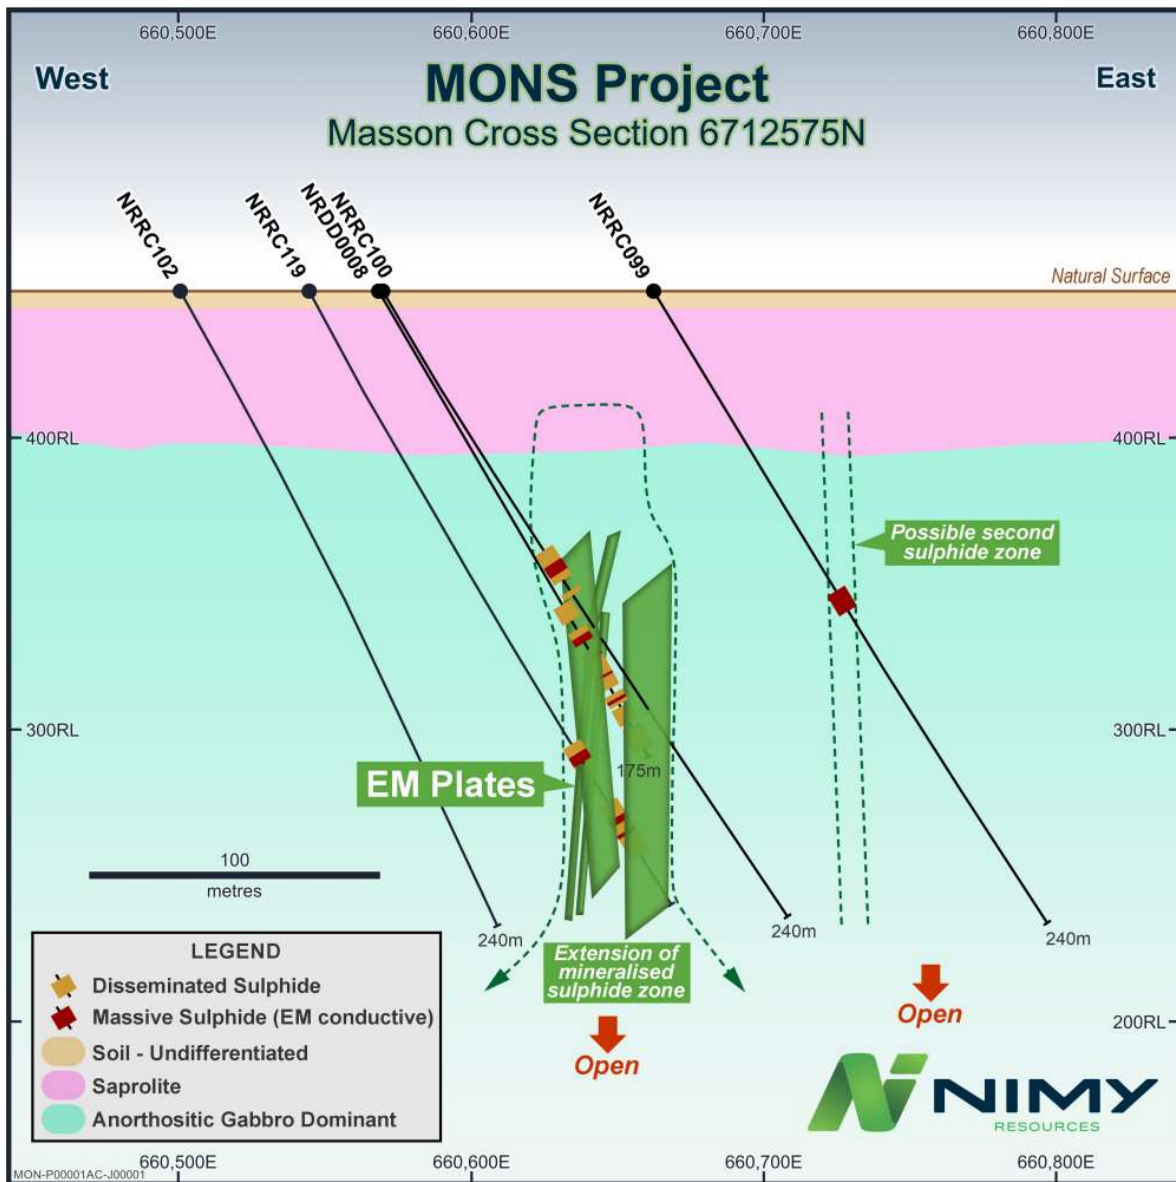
660,500E 660,600E 660,700E 660,800E

West

MONS Project
Masson Cross Section 6712575N

East

NRRC102
NRRC119
NRDD0008
NRRC100
NRRC099

Natural Surface

400RL
400RL

Possible second sulphide zone

300RL
300RL

175m

EM Plates

100
metres

240m
240m
240m

LEGEND
Disseminated Sulphide
Massive Sulphide (EM conductive)
Soil - Undifferentiated
Saprolite
Anorthositic Gabbro Dominant

Extension of mineralised sulphide zone

Open
Open

200RL

NIMY
RESOURCES

MON-P00001AC-J00001
660,500E 660,600E 660,700E 660,800E